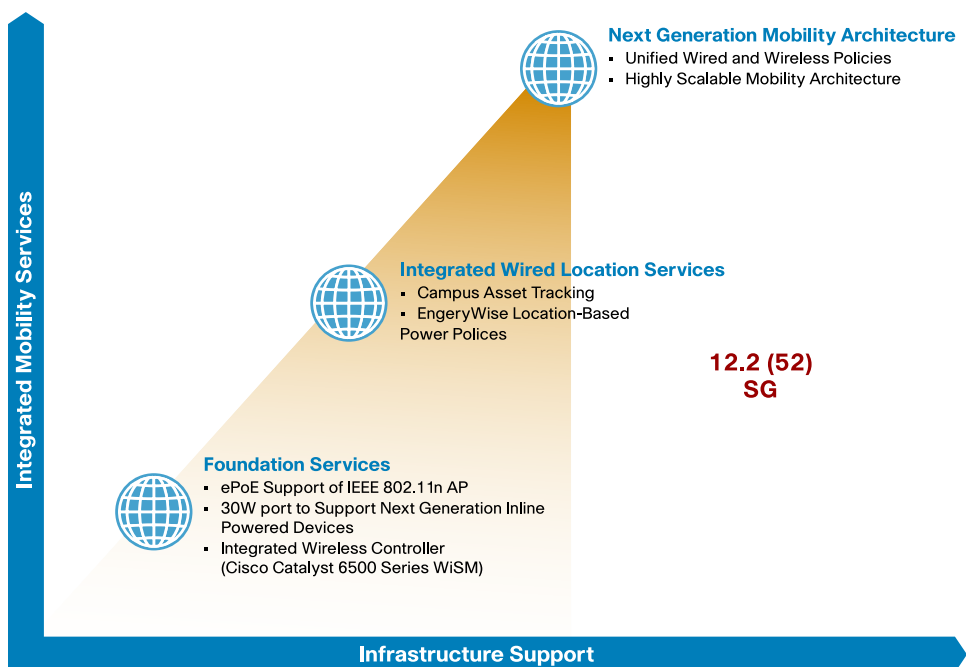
Integrated Mobility Services

Next Generation Mobility Architecture
▪ Unified Wired and Wireless Policies
▪ Highly Scalable Mobility Architecture

Integrated Wired Location Services
▪ Campus Asset Tracking
▪ EngeryWise Location-Based Power Polices

12.2 (52) SG

Foundation Services
▪ ePoE Support of IEEE 802.11n AP
▪ 30W port to Support Next Generation Inline Powered Devices
▪ Integrated Wireless Controller (Cisco Catalyst 6500 Series WiSM)

Infrastructure Support